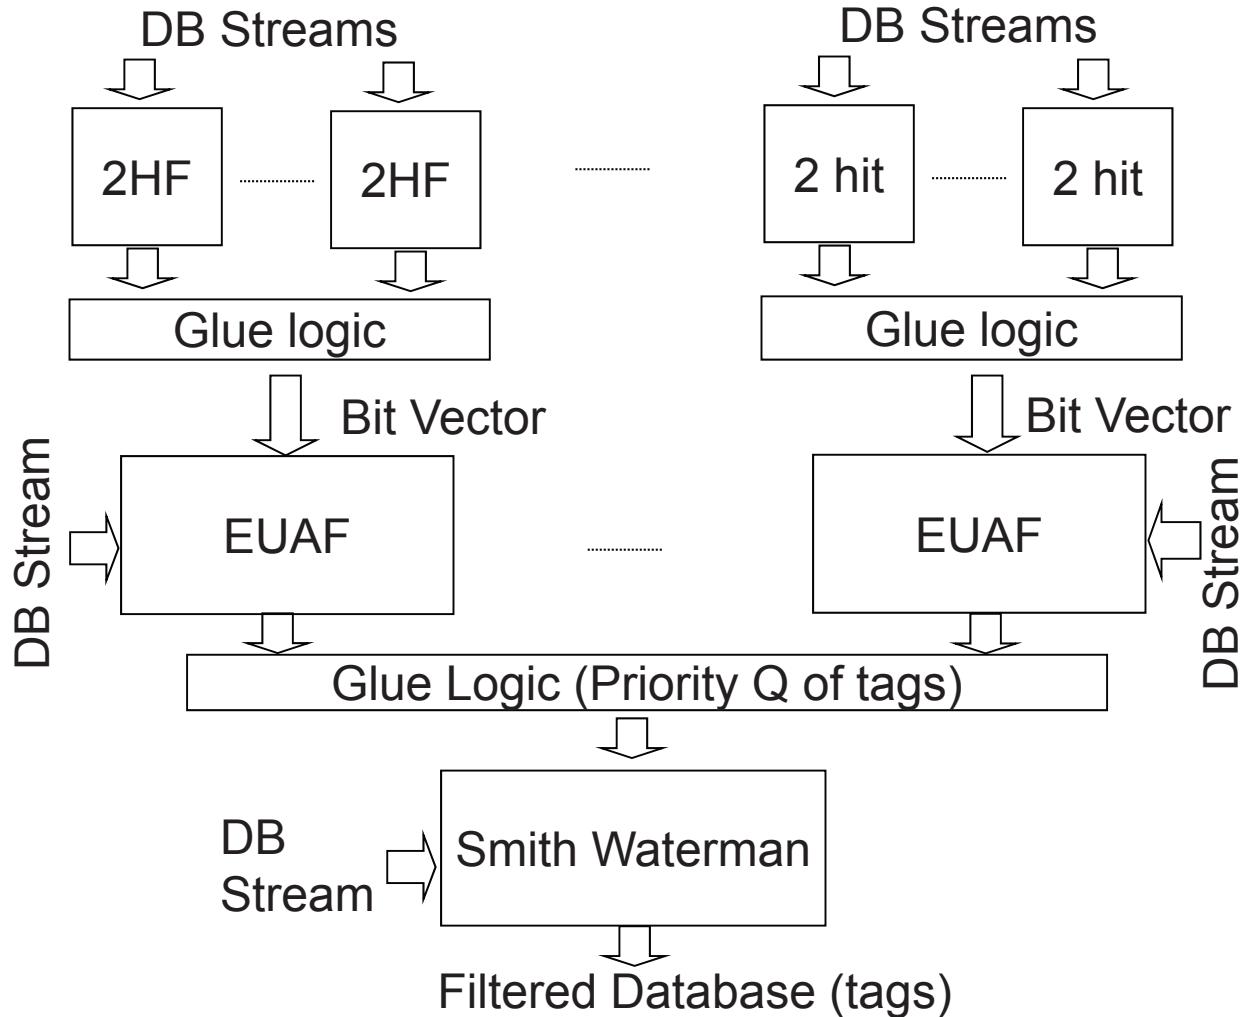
DB Streams

2HF

2HF

Glue logic

Bit Vector

DB Stream

EUAF

DB Streams

2 hit

2 hit

Glue logic

Bit Vector

EUAF

DB Stream

Glue Logic (Priority Q of tags)

DB Stream

Smith Waterman

Filtered Database (tags)